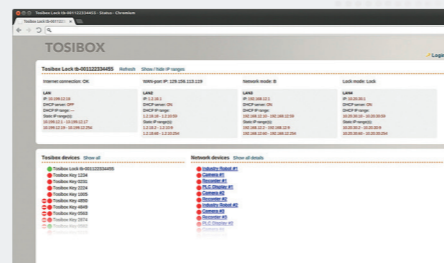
Tosibox Lock tb-001122334455 - Status - Chromium

Tosibox Lock tb-001122334455

TOSIBOX

Logi

Tosibox Lock tb-001122334455 Refresh Show / hide IP ranges

Internet connection: OK

WAN-port IP: 128.128.128.128

Network mode: B

Lock mode: Lock

LAN

LAN1

LAN2

LAN3

Tosibox devices Show all

Tosibox Lock tb-001122334455

Tosibox Key 1234

Tosibox Key 3221

Tosibox Key 2224

Tosibox Key 1809

Tosibox Key 4850

Tosibox Key 4848

Tosibox Key 2553

Tosibox Key 2974

Network devices Show all details

Industry Robot #1

Camera #1

Recorder #1

PLC Display #1

Camera #2

Recorder #2

Industry Robot #2

Camera #3

Recorder #3

PLC Display #2